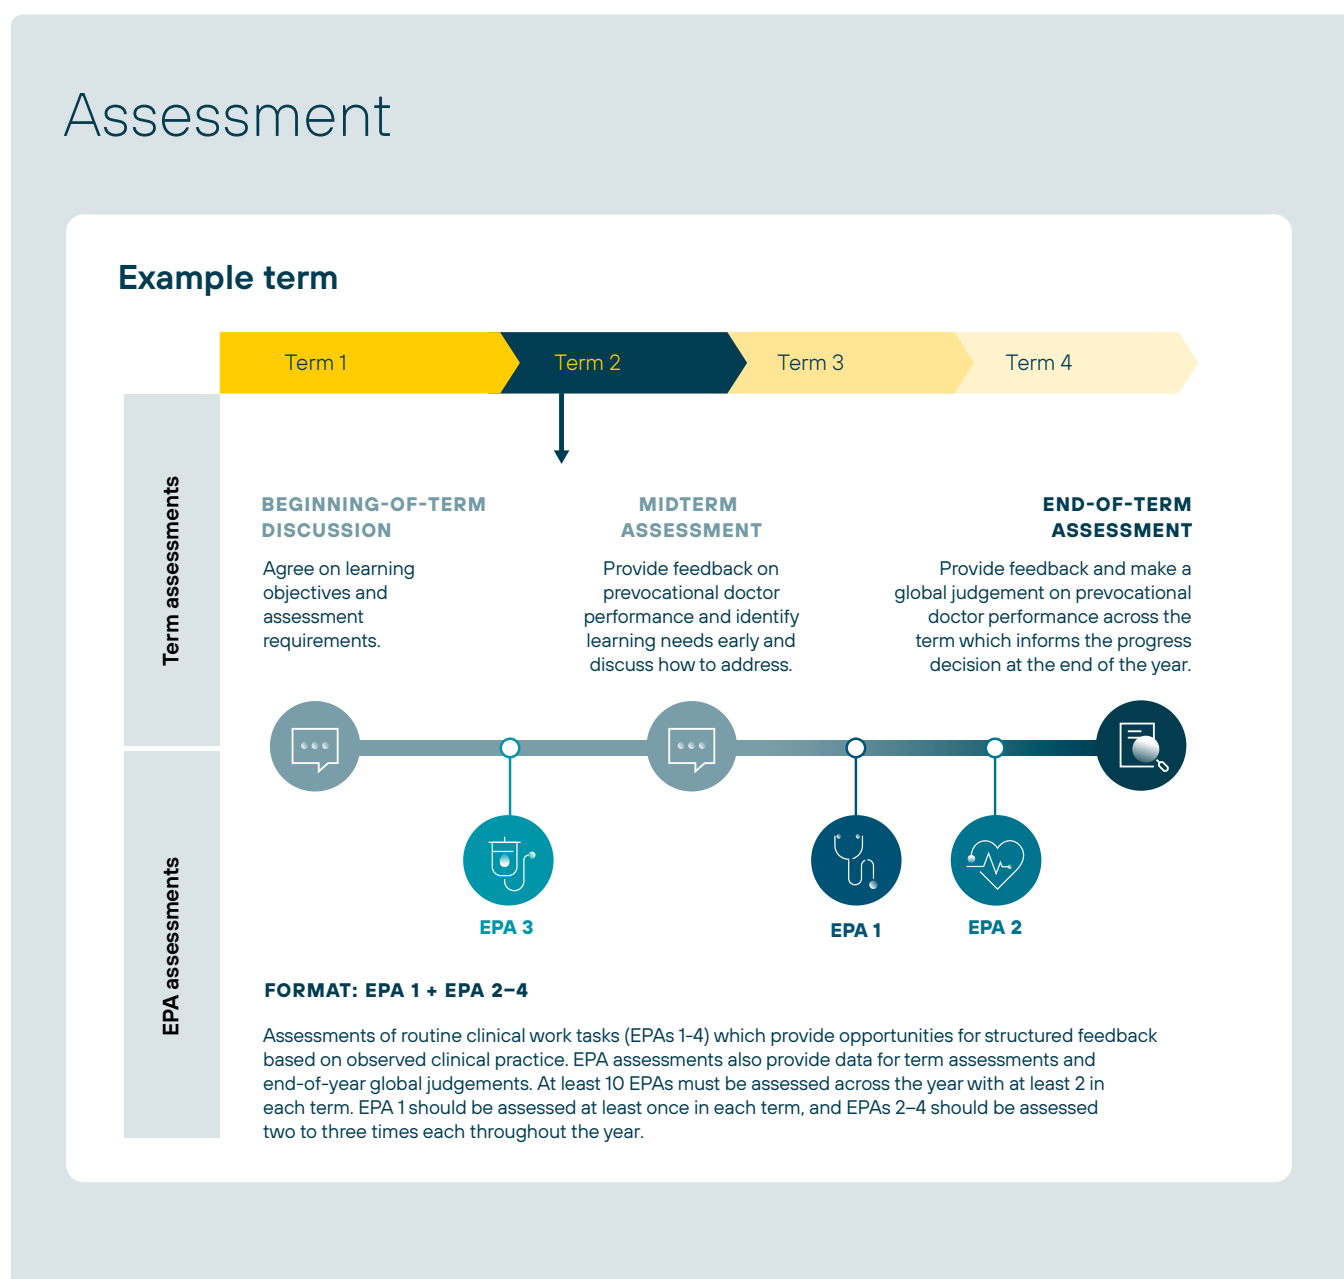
Assessment

Example term

Term 1

Term 2

Term 3

Term 4

Term assessments

BEGINNING-OF-TERM DISCUSSION

Agree on learning objectives and assessment requirements.

MIDTERM ASSESSMENT

Provide feedback on prevocational doctor performance and identify learning needs early and discuss how to address.

END-OF-TERM ASSESSMENT

Provide feedback and make a global judgement on prevocational doctor performance across the term which informs the progress decision at the end of the year.

EPA assessments

EPA 3

EPA 1

EPA 2

FORMAT: EPA 1 + EPA 2–4

Assessments of routine clinical work tasks (EPAs 1-4) which provide opportunities for structured feedback based on observed clinical practice. EPA assessments also provide data for term assessments and end-of-year global judgements. At least 10 EPAs must be assessed across the year with at least 2 in each term. EPA 1 should be assessed at least once in each term, and EPAs 2–4 should be assessed two to three times each throughout the year.